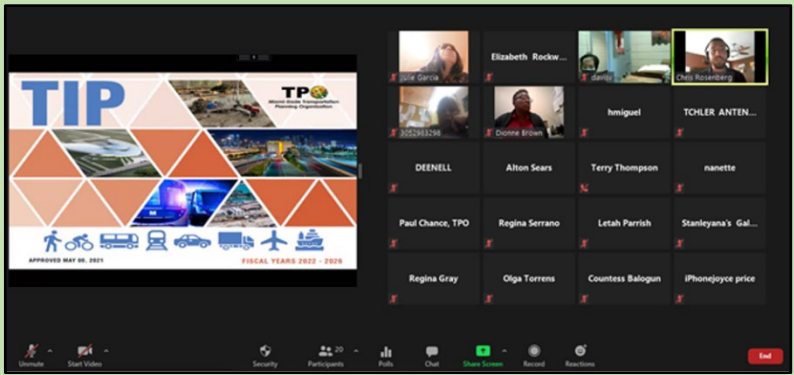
TIP

TPO
Miami-Dade Transportation Planning Organization

APPROVED MAY 06, 2021

FISCAL YEARS 2022 - 2026

Julie Garcia

Elizabeth Rockw...

davis

Chris Rosenberg

3052963298

Dionne Brown

hmiguel

TCHLER ANTEN...

DEENELL

Alton Sears

Terry Thompson

nanette

Paul Chance, TPO

Regina Serrano

Letah Parrish

Stanleyana's Gal...

Regina Gray

Olga Torrens

Countess Balogun

iPhonejoyce price

Unmute

Start Video

Security

20
Participants

Polls

Chat

Share Screen

Record

Reactions

End